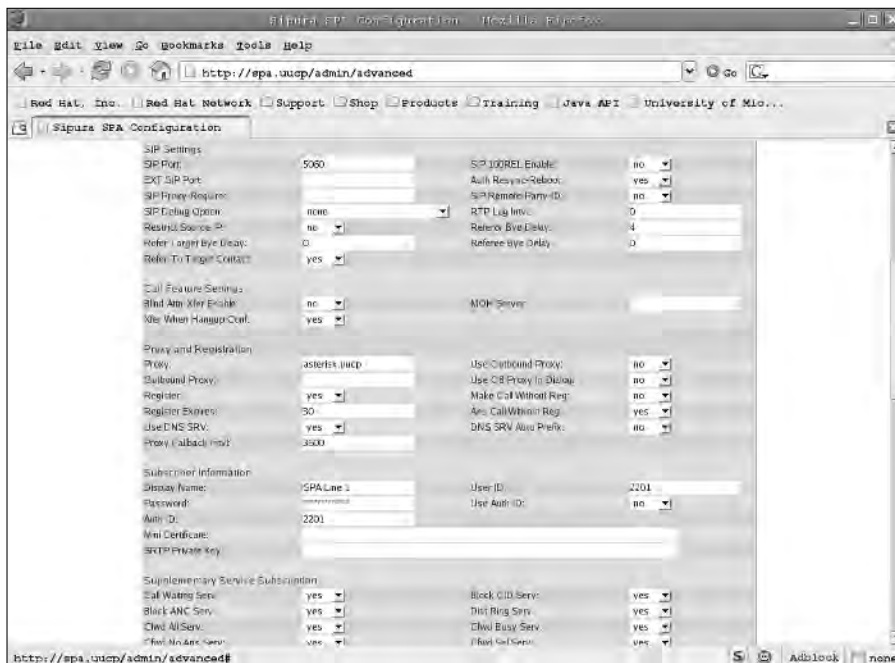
Sipura SPA Configuration - Mozilla Firefox

File Edit View Go Bookmarks Tools Help

http://spa.uucp/admin/advanced

Red Hat, Inc. Red Hat Network Support Shop Products Training Java API University of Mic...

Sipura SPA Configuration

SIP Settings

| | | | |
|---|---|---|---|
| SIP Port: | 5060 | SIP 100REL Enable: | no |
| EXT SIP Port: | | Auth Resync-Reboot: | yes |
| SIP Proxy-Require: | | SIP Remote-Party-ID: | no |
| SIP Debug Option: | none | RTP Log Intvl: | 0 |
| Restrict Source IP: | no | Referor Bye Delay: | 4 |
| Refer Target Bye Delay: | 0 | Referee Bye Delay: | 0 |
| Refer-To Target Contact: | yes | | |

Call Feature Settings

| | | | |
|---|---|---|---|
| Blind Attn-Xfer Enable: | no | MOH Server: | |
| Xfer When Hangup Conf: | yes | | |

Proxy and Registration

| | | | |
|---|---|---|---|
| Proxy: | asterisk.uucp | Use Outbound Proxy: | no |
| Outbound Proxy: | | Use OB Proxy In Dialog: | no |
| Register: | yes | Make Call Without Reg: | no |
| Register Expires: | 30 | Ans Call Without Reg: | yes |
| Use DNS SRV: | yes | DNS SRV Auto Prefix: | no |
| Proxy Fallback Intvl: | 3600 | | |

Subscriber Information

| | | | |
|---|---|---|---|
| Display Name: | SPA Line 1 | User ID: | 2201 |
| Password: | ********** | Use Auth ID: | no |
| Auth ID: | 2201 | | |
| Mini Certificate: | | | |
| SRTP Private Key: | | | |

Supplementary Service Subscription

| | | | |
|---|---|---|---|
| Call Waiting Serv: | yes | Block CID Serv: | yes |
| Block ANC Serv: | yes | Dist Ring Serv: | yes |
| Cfwd All Serv: | yes | Cfwd Busy Serv: | yes |
| Cfwd No Ans Serv: | yes | Cfwd Sel Serv: | yes |

http://spa.uucp/admin/advanced#

Adblock none